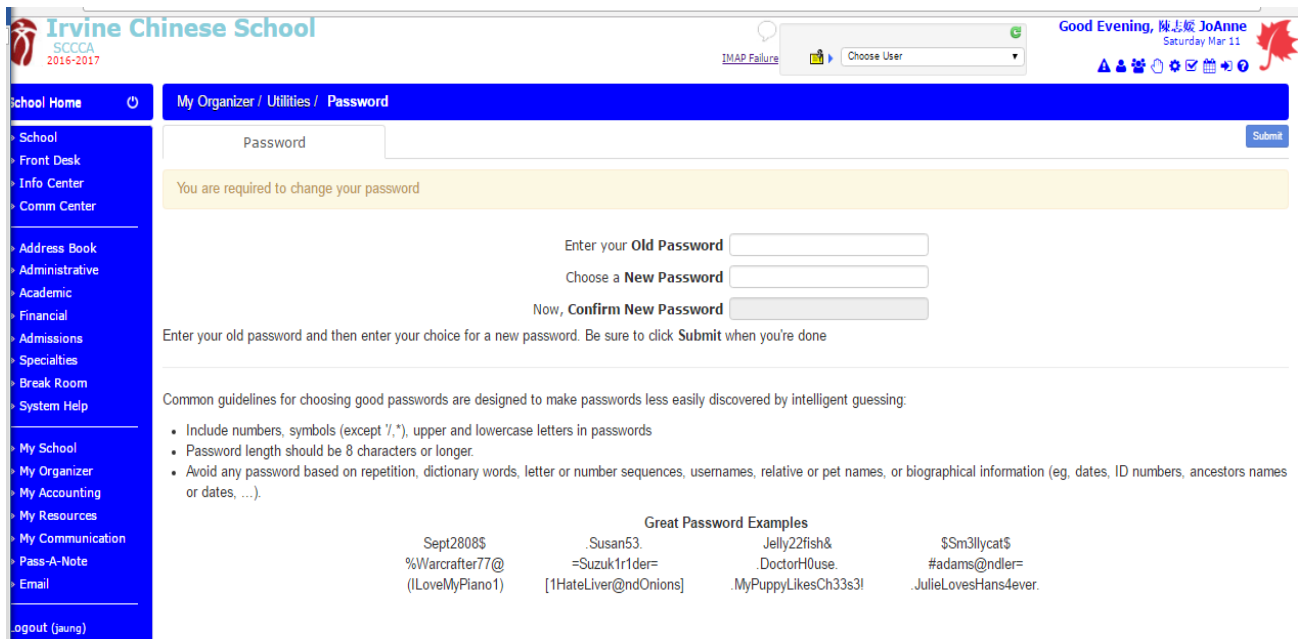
Irvine Chinese School
SCCCA
2016-2017

IMAP Failure
Choose User

Good Evening, 陳志媛 JoAnne
Saturday Mar 11

School Home

School
Front Desk
Info Center
Comm Center

Address Book
Administrative
Academic
Financial
Admissions
Specialties
Break Room
System Help

My School
My Organizer
My Accounting
My Resources
My Communication
Pass-A-Note
Email

Logout (jaung)

My Organizer / Utilities / Password

Password

Submit

You are required to change your password

Enter your Old Password
Choose a New Password
Now, Confirm New Password

Enter your old password and then enter your choice for a new password. Be sure to click Submit when you're done

Common guidelines for choosing good passwords are designed to make passwords less easily discovered by intelligent guessing:

- Include numbers, symbols (except '/,*), upper and lowercase letters in passwords
- Password length should be 8 characters or longer.
- Avoid any password based on repetition, dictionary words, letter or number sequences, usernames, relative or pet names, or biographical information (eg, dates, ID numbers, ancestors names or dates, ...).

Great Password Examples

| Sept2808$ | .Susan53. | Jelly22fish& | $Sm3llycat$ |
|---|---|---|---|
| %Warcrafter77@ | =Suzuk1r1der= | .DoctorH0use. | #adams@ndler= |
| (ILoveMyPiano1) | [1HateLiver@ndOnions] | .MyPuppyLikesCh33s3! | .JulieLovesHans4ever. |